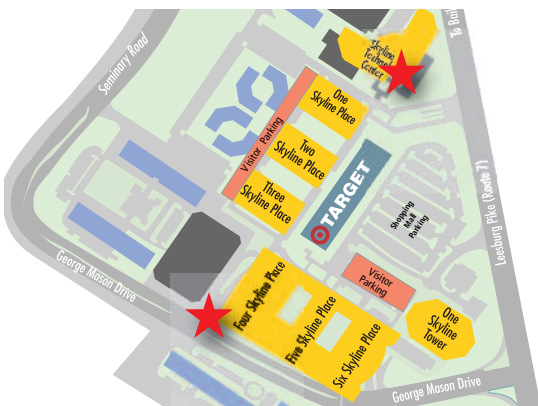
Seminary Road

To Bail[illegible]

Skyline Technology Center

One Skyline Place

Visitor Parking

Two Skyline Place

Three Skyline Place

TARGET

Shopping Mall Parking

Leesburg Pike (Route 7)

George Mason Drive

Four Skyline Place

Visitor Parking

Five Skyline Place

Six Skyline Place

One Skyline Tower

George Mason Drive